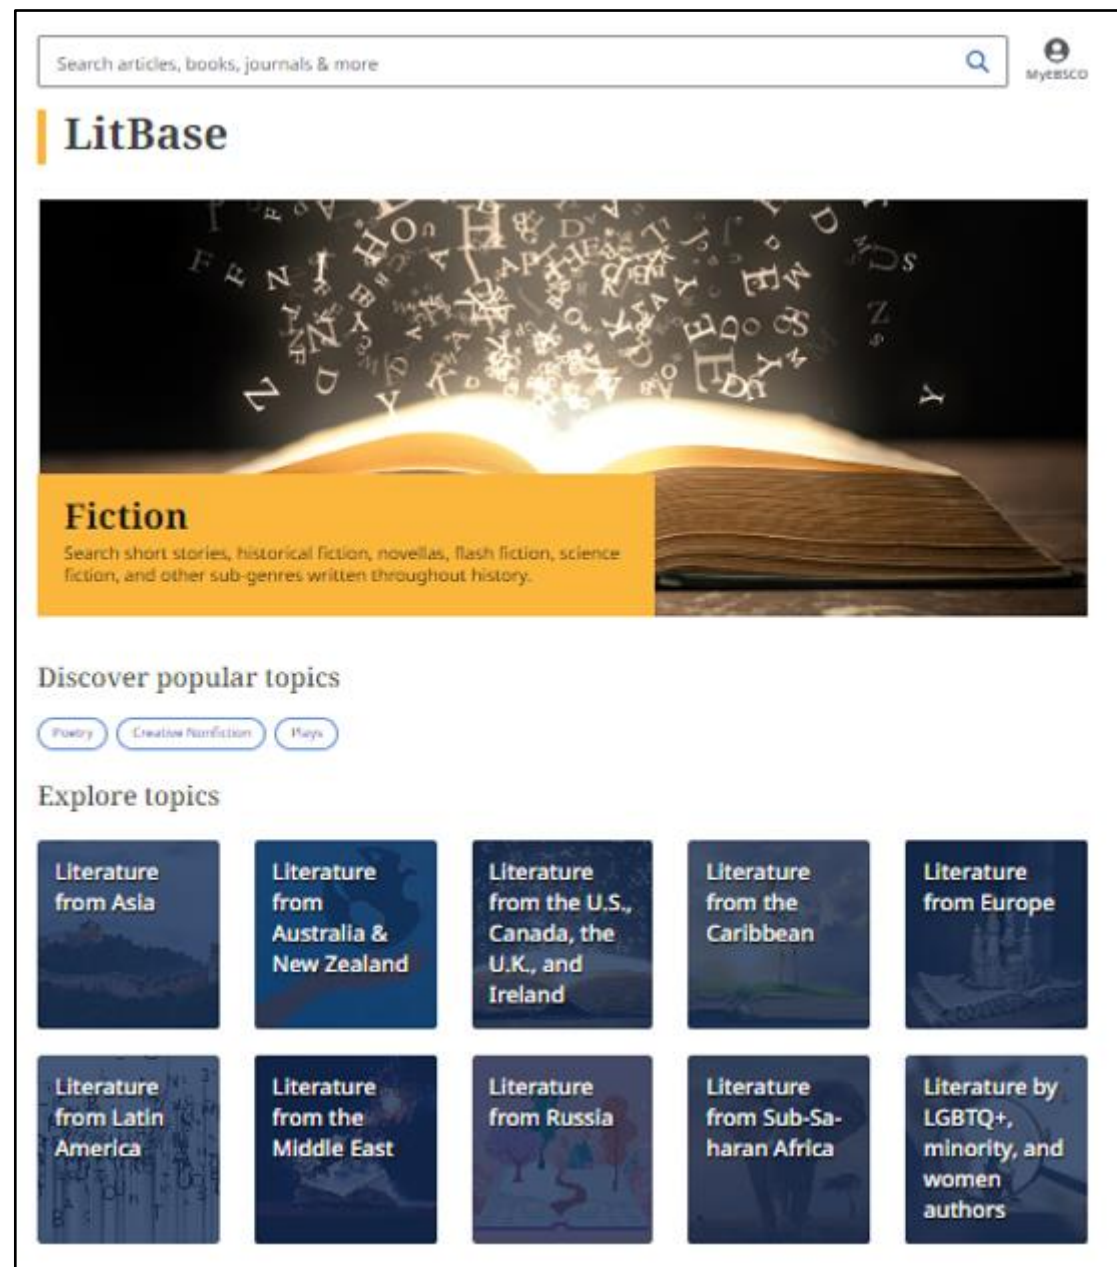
Search articles, books, journals & more

MyEBSCO

LitBase

Fiction

Search short stories, historical fiction, novellas, flash fiction, science fiction, and other sub-genres written throughout history.

Discover popular topics

Poetry

Creative Nonfiction

Plays

Explore topics

Literature from Asia

Literature from Australia & New Zealand

Literature from the U.S., Canada, the U.K., and Ireland

Literature from the Caribbean

Literature from Europe

Literature from Latin America

Literature from the Middle East

Literature from Russia

Literature from Sub-Saharan Africa

Literature by LGBTQ+, minority, and women authors